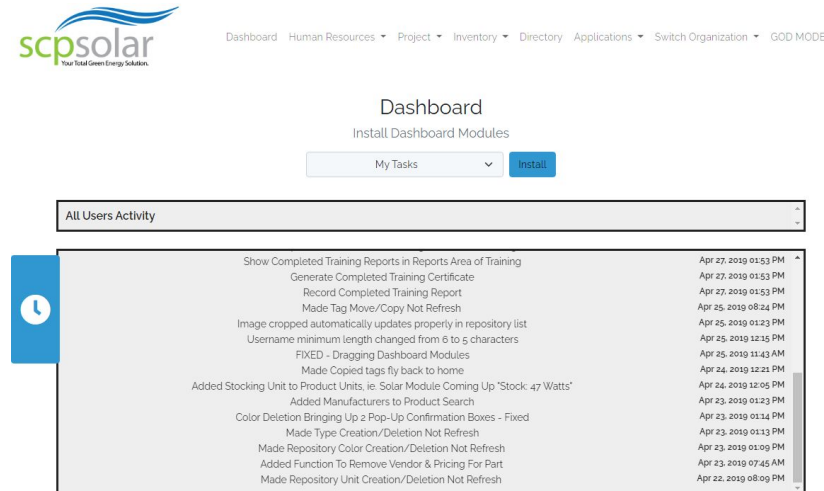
scpsolar
Your Total Green Energy Solution.

Dashboard Human Resources ▾ Project ▾ Inventory ▾ Directory Applications ▾ Switch Organization ▾ GOD MODE

Dashboard

Install Dashboard Modules

My Tasks

Install

All Users Activity

| | |
|---|---|
| Show Completed Training Reports in Reports Area of Training | Apr 27, 2019 01:53 PM |
| Generate Completed Training Certificate | Apr 27, 2019 01:53 PM |
| Record Completed Training Report | Apr 27, 2019 01:53 PM |
| Made Tag Move/Copy Not Refresh | Apr 25, 2019 08:24 PM |
| Image cropped automatically updates properly in repository list | Apr 25, 2019 01:23 PM |
| Username minimum length changed from 6 to 5 characters | Apr 25, 2019 12:15 PM |
| FIXED - Dragging Dashboard Modules | Apr 25, 2019 11:43 AM |
| Made Copied tags fly back to home | Apr 24, 2019 12:21 PM |
| Added Stocking Unit to Product Units, ie. Solar Module Coming Up "Stock: 47 Watts" | Apr 24, 2019 12:05 PM |
| Added Manufacturers to Product Search | Apr 23, 2019 01:23 PM |
| Color Deletion Bringing Up 2 Pop-Up Confirmation Boxes - Fixed | Apr 23, 2019 01:14 PM |
| Made Type Creation/Deletion Not Refresh | Apr 23, 2019 01:13 PM |
| Made Repository Color Creation/Deletion Not Refresh | Apr 23, 2019 01:09 PM |
| Added Function To Remove Vendor & Pricing For Part | Apr 23, 2019 07:45 AM |
| Made Repository Unit Creation/Deletion Not Refresh | Apr 22, 2019 08:09 PM |